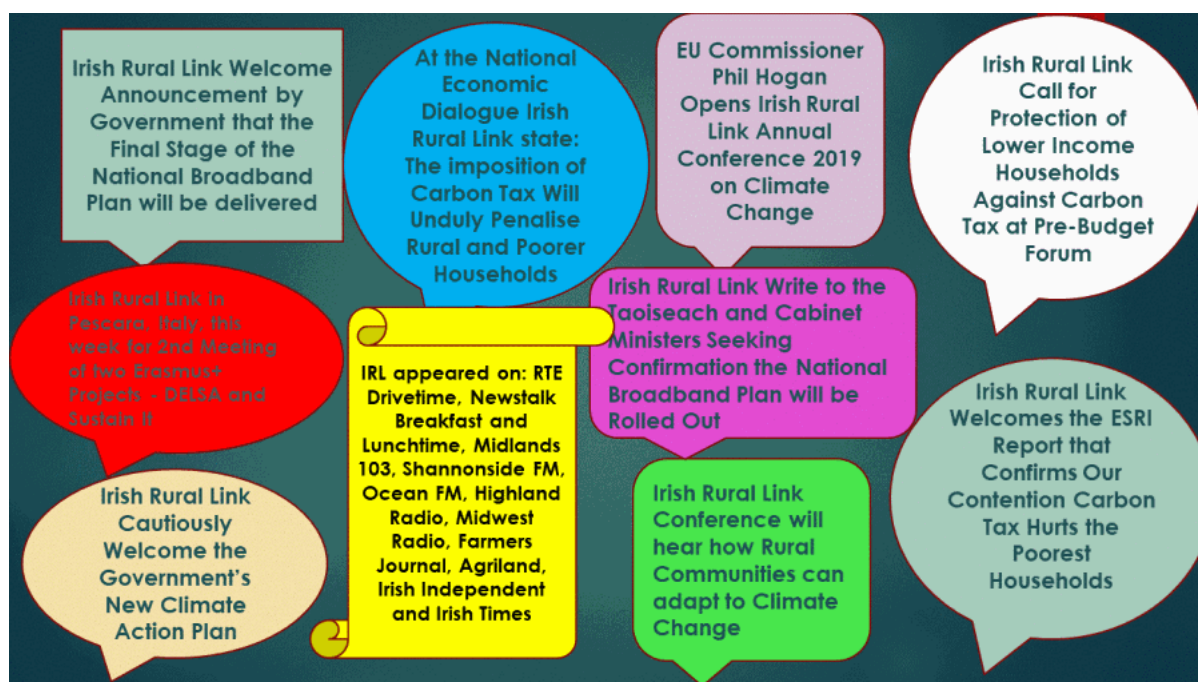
Irish Rural Link Welcome Announcement by Government that the Final Stage of the National Broadband Plan will be delivered

At the National Economic Dialogue Irish Rural Link state: The imposition of Carbon Tax Will Unduly Penalise Rural and Poorer Households

EU Commissioner Phil Hogan Opens Irish Rural Link Annual Conference 2019 on Climate Change

Irish Rural Link Call for Protection of Lower Income Households Against Carbon Tax at Pre-Budget Forum

Irish Rural Link in Pescara, Italy, this week for 2nd Meeting of two Erasmus+ Projects - DELSA and Sustain It

IRL appeared on: RTE Drivetime, Newstalk Breakfast and Lunchtime, Midlands 103, Shannonside FM, Ocean FM, Highland Radio, Midwest Radio, Farmers Journal, Agriland, Irish Independent and Irish Times

Irish Rural Link Write to the Taoiseach and Cabinet Ministers Seeking Confirmation the National Broadband Plan will be Rolled Out

Irish Rural Link Welcomes the ESRI Report that Confirms Our Contention Carbon Tax Hurts the Poorest Households

Irish Rural Link Cautiously Welcome the Government's New Climate Action Plan

Irish Rural Link Conference will hear how Rural Communities can adapt to Climate Change